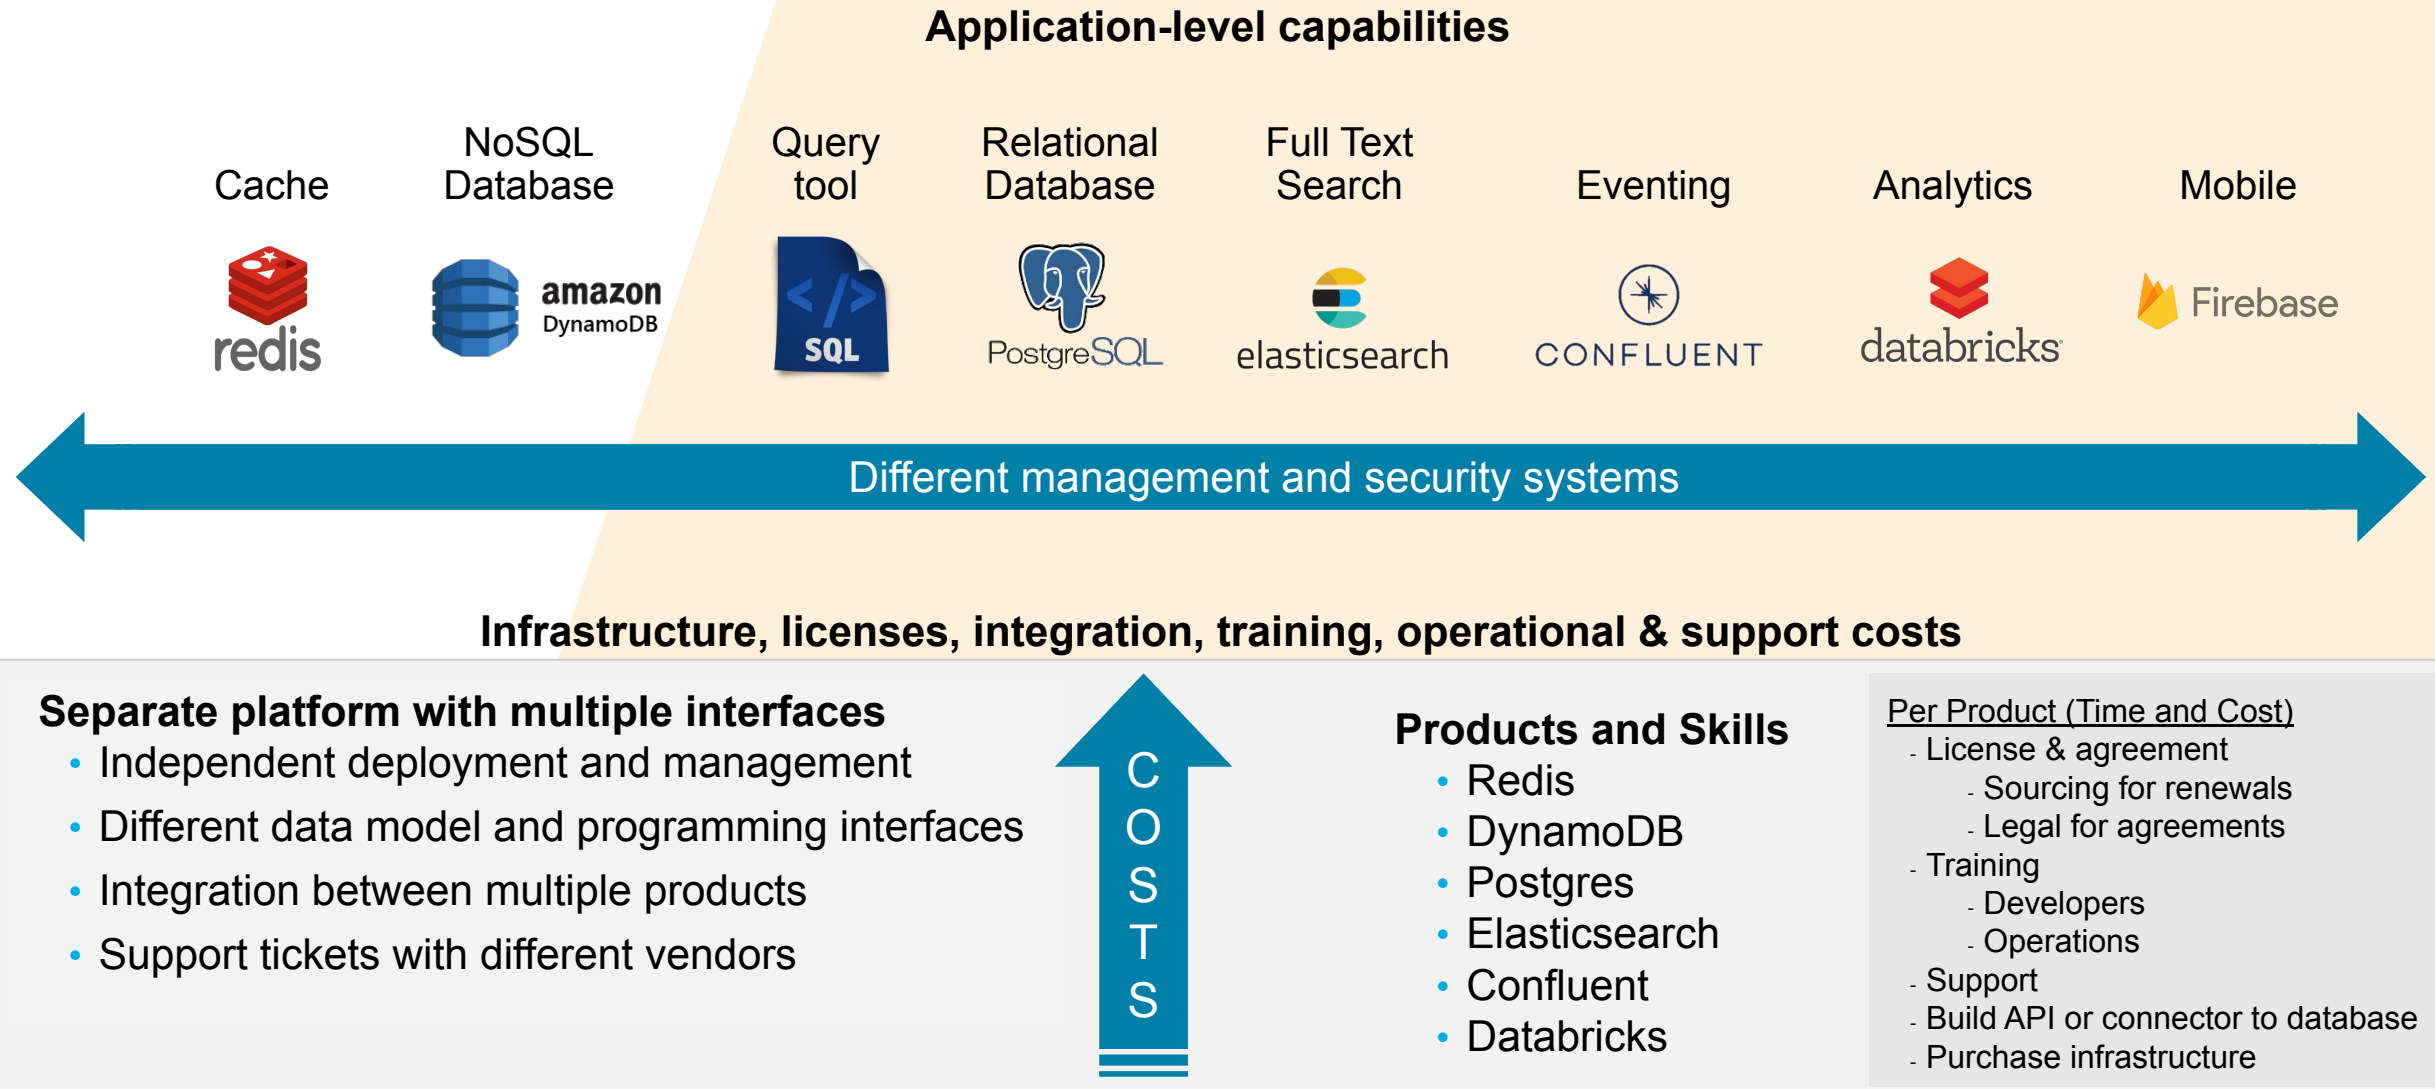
Application-level capabilities

Cache

NoSQL Database

Query tool

Relational Database

Full Text Search

Eventing

Analytics

Mobile

redis

amazon DynamoDB

SQL

PostgreSQL

elasticsearch

CONFLUENT

databricks

Firebase

Different management and security systems

Infrastructure, licenses, integration, training, operational & support costs

Separate platform with multiple interfaces
• Independent deployment and management
• Different data model and programming interfaces
• Integration between multiple products
• Support tickets with different vendors

COSTS

Products and Skills
• Redis
• DynamoDB
• Postgres
• Elasticsearch
• Confluent
• Databricks

Per Product (Time and Cost)
- License & agreement
- Sourcing for renewals
- Legal for agreements
- Training
- Developers
- Operations
- Support
- Build API or connector to database
- Purchase infrastructure